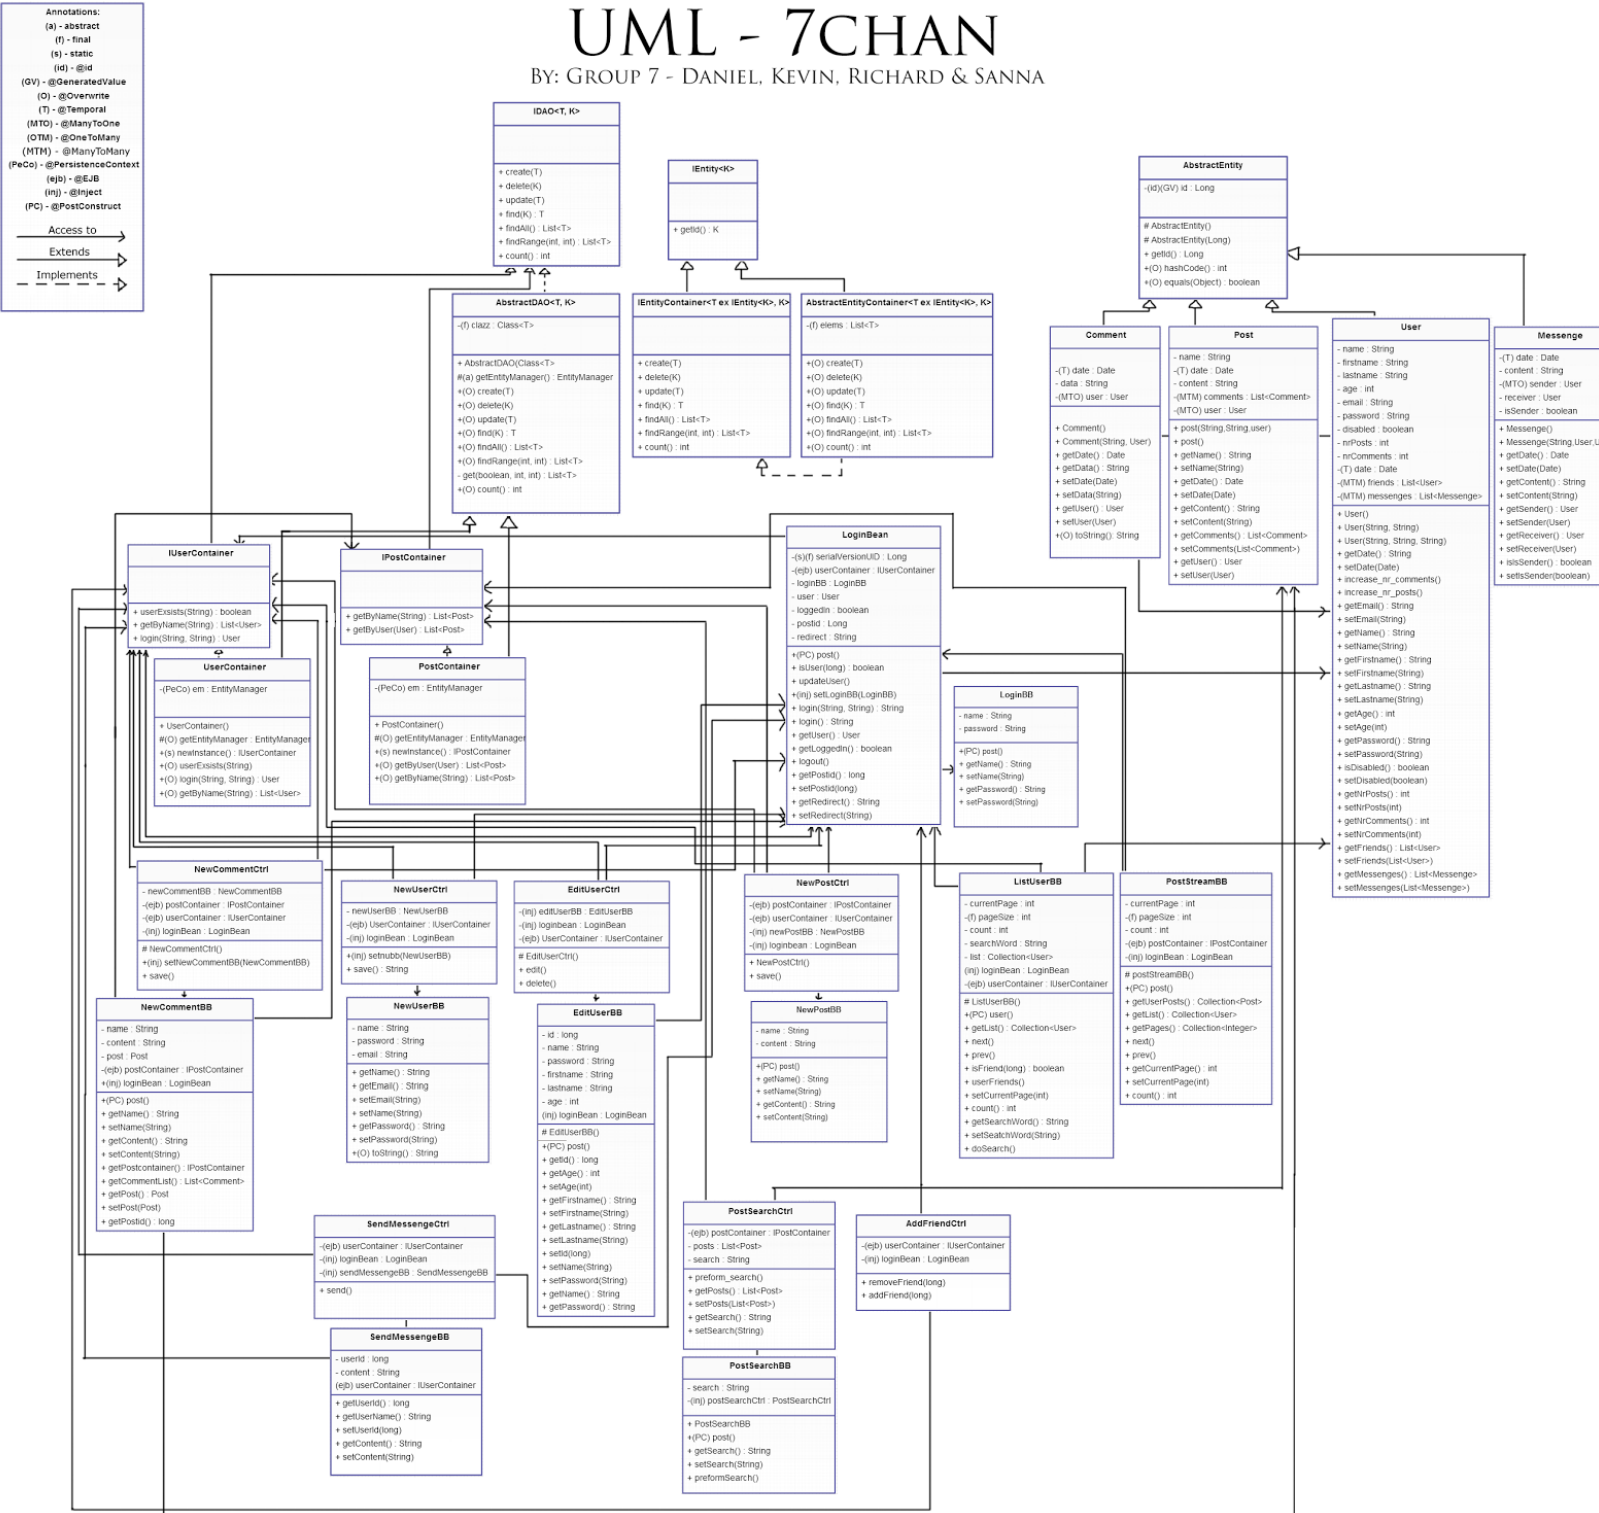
Annotations:
(a) - abstract
(f) - final
(s) - static
(id) - @id
(GV) - @GeneratedValue
(O) - @Overwrite
(T) - @Temporal
(MTO) - @ManyToOne
(OTM) - @OneToMany
(MTM) - @ManyToMany
(PeCo) - @PersistenceContext
(ejb) - @EJB
(inj) - @Inject
(PC) - @PostConstruct

Access to
Extends
Implements

UML - 7CHAN
BY: GROUP 7 - DANIEL, KEVIN, RICHARD & SANNA

IDAO<T, K>
+ create(T)
+ delete(K)
+ update(T)
+ find(K) : T
+ findAll() : List<T>
+ findRange(int, int) : List<T>
+ count() : int

IEntity<K>
+ getId() : K

AbstractEntity
-(id)(GV) id : Long
# AbstractEntity()
# AbstractEntity(Long)
+ getId() : Long
+(O) hashCode() : int
+(O) equals(Object) : boolean

AbstractDAO<T, K>
-(f) clazz : Class<T>
+ AbstractDAO(Class<T>
#(a) getEntityManager() : EntityManager
+(O) create(T)
+(O) delete(K)
+(O) update(T)
+(O) find(K) : T
+(O) findAll() : List<T>
+(O) findRange(int, int) : List<T>
- get(boolean, int, int) : List<T>
+(O) count() : int

IEntityContainer<T ex IEntity<K>, K>
+ create(T)
+ delete(K)
+ update(T)
+ find(K) : T
+ findAll() : List<T>
+ findRange(int, int) : List<T>
+ count() : int

AbstractEntityContainer<T ex IEntity<K>, K>
-(f) elems : List<T>
+(O) create(T)
+(O) delete(K)
+(O) update(T)
+(O) find(K) : T
+(O) findAll() : List<T>
+(O) findRange(int, int) : List<T>
+(O) count() : int

Comment
-(T) date : Date
- data : String
-(MTO) user : User
+ Comment()
+ Comment(String, User)
+ getDate() : Date
+ getData() : String
+ setDate(Date)
+ setData(String)
+ getUser() : User
+ setUser(User)
+(O) toString() : String

Post
- name : String
-(T) date : Date
- content : String
-(MTM) comments : List<Comment>
-(MTO) user : User
+ post(String,String,user)
+ post()
+ getName() : String
+ setName(String)
+ getDate() : Date
+ setDate(Date)
+ getContent() : String
+ setContent(String)
+ getComments() : List<Comment>
+ setComments(List<Comment>)
+ getUser() : User
+ setUser(User)

User
- name : String
- firstname : String
- lastname : String
- age : int
- email : String
- password : String
- disabled : boolean
- nrPosts : int
- nrComments : int
-(T) date : Date
-(MTM) friends : List<User>
-(MTM) messenges : List<Messenge>
+ User()
+ User(String, String)
+ User(String, String, String)
+ getDate() : String
+ setDate(Date)
+ increase_nr_comments()
+ increase_nr_posts()
+ getEmail() : String
+ setEmail(String)
+ getName() : String
+ setName(String)
+ getFirstname() : String
+ setFirstname(String)
+ getLastname() : String
+ setLastname(String)
+ getAge() : int
+ setAge(int)
+ getPassword() : String
+ setPassword(String)
+ isDisabled() : boolean
+ setDisabled(boolean)
+ getNrPosts() : int
+ setNrPosts(int)
+ getNrComments() : int
+ setNrComments(int)
+ getFriends() : List<User>
+ setFriends(List<User>)
+ getMessenges() : List<Messenge>
+ setMessenges(List<Messenge>)

Messenge
-(T) date : Date
- content : String
-(MTO) sender : User
- receiver : User
- isSender : boolean
+ Messenge()
+ Messenge(String,User,U
+ getDate() : Date
+ setDate(Date)
+ getContent() : String
+ setContent(String)
+ getSender() : User
+ setSender(User)
+ getReceiver() : User
+ setReceiver(User)
+ isisSender() : boolean
+ setisSender(boolean)

IUserContainer
+ userExsists(String) : boolean
+ getByName(String) : List<User>
+ login(String, String) : User

IPostContainer
+ getByName(String) : List<Post>
+ getByUser(User) : List<Post>

LoginBean
-(s)(f) serialVersionUID : Long
-(ejb) userContainer : IUserContainer
- loginBB : LoginBB
- user : User
- loggedIn : boolean
- postid : Long
- redirect : String
+(PC) post()
+ isUser(long) : boolean
+ updateUser()
+(inj) setLoginBB(LoginBB)
+ login(String, String) : String
+ login() : String
+ getUser() : User
+ getLoggedIn() : boolean
+ logout()
+ getPostid() : long
+ setPostid(long)
+ getRedirect() : String
+ setRedirect(String)

UserContainer
-(PeCo) em : EntityManager
+ UserContainer()
#(O) getEntityManager() : EntityManager
+(s) newInstance() : IUserContainer
+(O) userExsists(String) : boolean
+(O) login(String, String) : User
+(O) getByName(String) : List<User>

PostContainer
-(PeCo) em : EntityManager
+ PostContainer()
#(O) getEntityManager() : EntityManager
+(s) newInstance() : IPostContainer
+(O) getByUser(User) : List<Post>
+(O) getByName(String) : List<Post>

LoginBB
- name : String
- password : String
+(PC) post()
+ getName() : String
+ setName(String)
+ getPassword() : String
+ setPassword(String)

NewCommentCtrl
- newCommentBB : NewCommentBB
-(ejb) postContainer : IPostContainer
-(ejb) userContainer : IUserContainer
-(inj) loginBean : LoginBean
# NewCommentCtrl()
+(inj) setNewCommentBB(NewCommentBB)
+ save()

NewUserCtrl
- newUserBB : NewUserBB
-(ejb) UserContainer : IUserContainer
-(inj) loginBean : LoginBean
+(inj) setnubb(NewUserBB)
+ save() : String

EditUserCtrl
-(inj) editUserBB : EditUserBB
-(inj) loginbean : LoginBean
-(ejb) UserContainer : IUserContainer
# EditUserCtrl()
+ edit()
+ delete()

NewPostCtrl
-(ejb) postContainer : IPostContainer
-(ejb) userContainer : IUserContainer
-(inj) newPostBB : NewPostBB
-(inj) loginbean : LoginBean
+ NewPostCtrl()
+ save()

ListUserBB
- currentPage : int
-(f) pageSize : int
- count : int
- searchWord : String
- list : Collection<User>
(inj) loginBean : LoginBean
-(ejb) userContainer : IUserContainer
# ListUserBB()
+(PC) user()
+ getList() : Collection<User>
+ next()
+ prev()
+ isFriend(long) : boolean
+ userFriends()
+ setCurrentPage(int)
+ count() : int
+ getSearchWord() : String
+ setSeatchWord(String)
+ doSearch()

PostStreamBB
- currentPage : int
-(f) pageSize : int
- count : int
-(ejb) postContainer : IPostContainer
-(inj) loginBean : LoginBean
# postStreamBB()
+(PC) post()
+ getUserPosts() : Collection<Post>
+ getList() : Collection<User>
+ getPages() : Collection<Integer>
+ next()
+ prev()
+ getCurrentPage() : int
+ setCurrentPage(int)
+ count() : int

NewCommentBB
- name : String
- content : String
- post : Post
-(ejb) postContainer : IPostContainer
+(inj) loginBean : LoginBean
+(PC) post()
+ getName() : String
+ setName(String)
+ getContent() : String
+ setContent(String)
+ getPostcontainer() : IPostContainer
+ getCommentList() : List<Comment>
+ getPost() : Post
+ setPost(Post)
+ getPostId() : long

NewUserBB
- name : String
- password : String
- email : String
+ getName() : String
+ getEmail() : String
+ setEmail(String)
+ setName(String)
+ getPassword() : String
+ setPassword(String)
+(O) toString() : String

EditUserBB
- id : long
- name : String
- password : String
- firstname : String
- lastname : String
- age : int
(inj) loginBean : LoginBean
# EditUserBB()
+(PC) post()
+ getId() : long
+ getAge() : int
+ setAge(int)
+ getFirstname() : String
+ setFirstname(String)
+ getLastname() : String
+ setLastname(String)
+ setId(long)
+ setName(String)
+ setPassword(String)
+ getName() : String
+ getPassword() : String

NewPostBB
- name : String
- content : String
+(PC) post()
+ getName() : String
+ setName(String)
+ getContent() : String
+ setContent(String)

SendMessengeCtrl
-(ejb) userContainer : IUserContainer
-(inj) loginBean : LoginBean
-(inj) sendMessengeBB : SendMessengeBB
+ send()

PostSearchCtrl
-(ejb) postContainer : IPostContainer
- posts : List<Post>
- search : String
+ preform_search()
+ getPosts() : List<Post>
+ setPosts(List<Post>)
+ getSearch() : String
+ setSearch(String)

AddFriendCtrl
-(ejb) userContainer : IUserContainer
-(inj) loginBean : LoginBean
+ removeFriend(long)
+ addFriend(long)

SendMessengeBB
- userId : long
- content : String
(ejb) userContainer : IUserContainer
+ getUserId() : long
+ getUserName() : String
+ setUserId(long)
+ getContent() : String
+ setContent(String)

PostSearchBB
- search : String
-(inj) postSearchCtrl : PostSearchCtrl
+ PostSearchBB
+(PC) post()
+ getSearch() : String
+ setSearch(String)
+ preformSearch()